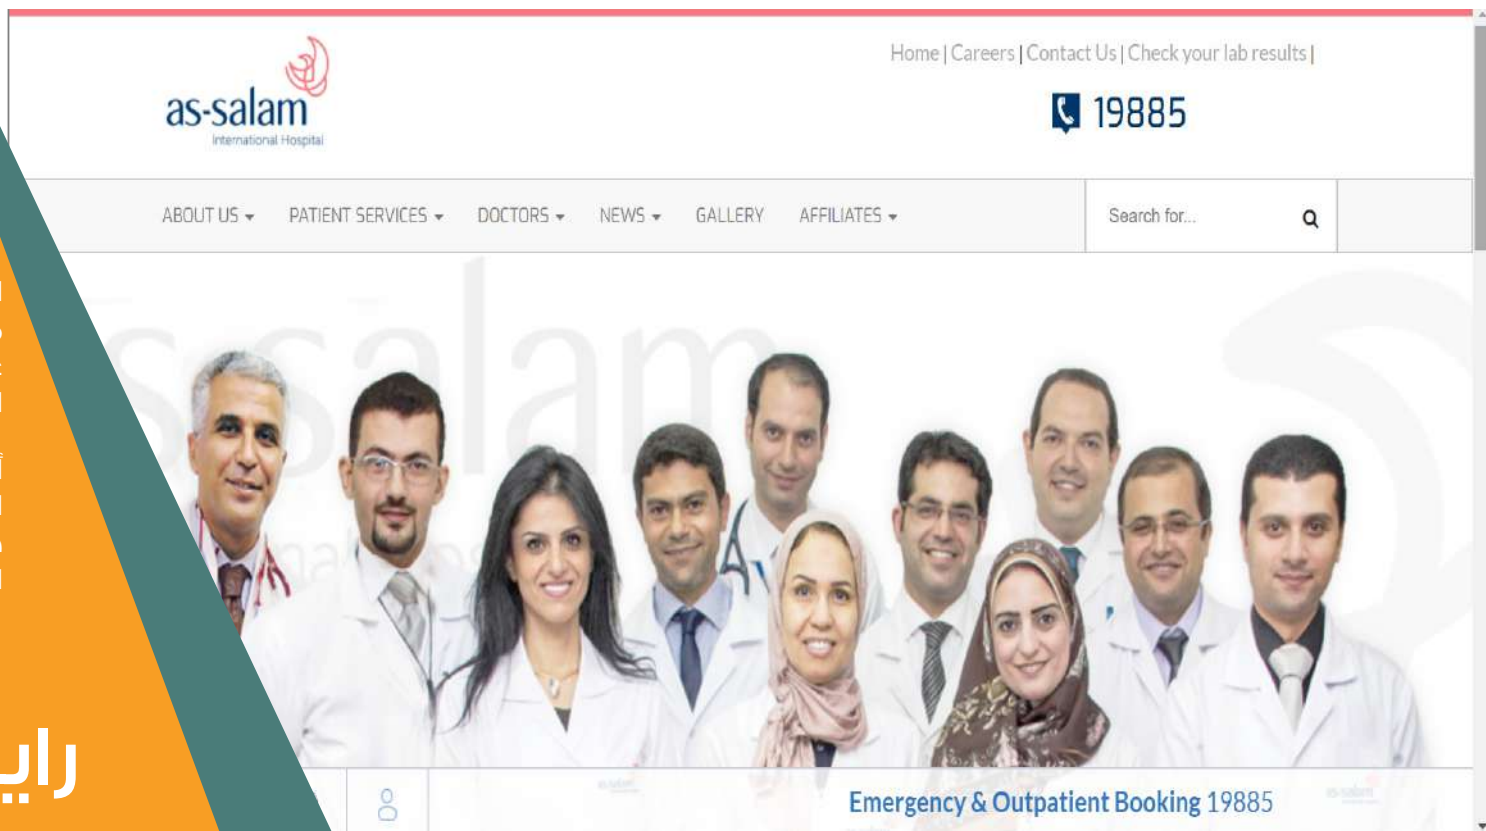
as-salam
International Hospital

Home | Careers | Contact Us | Check your lab results |

19885

ABOUT US ▾ PATIENT SERVICES ▾ DOCTORS ▾ NEWS ▾ GALLERY AFFILIATES ▾

Search for...

as-salam

Emergency & Outpatient Booking 19885

رابـ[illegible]